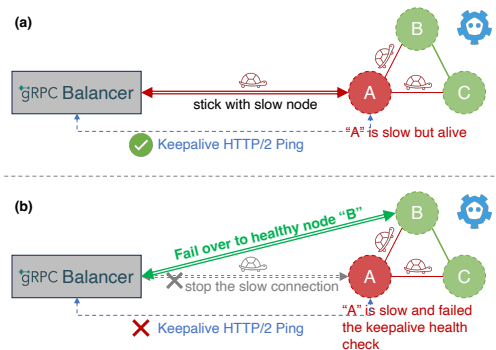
(a)

gRPC Balancer

stick with slow node

A

B

C

"A" is slow but alive

Keepalive HTTP/2 Ping

(b)

Fail over to healthy node "B"

gRPC Balancer

stop the slow connection

A

B

C

"A" is slow and failed the keepalive health check

Keepalive HTTP/2 Ping